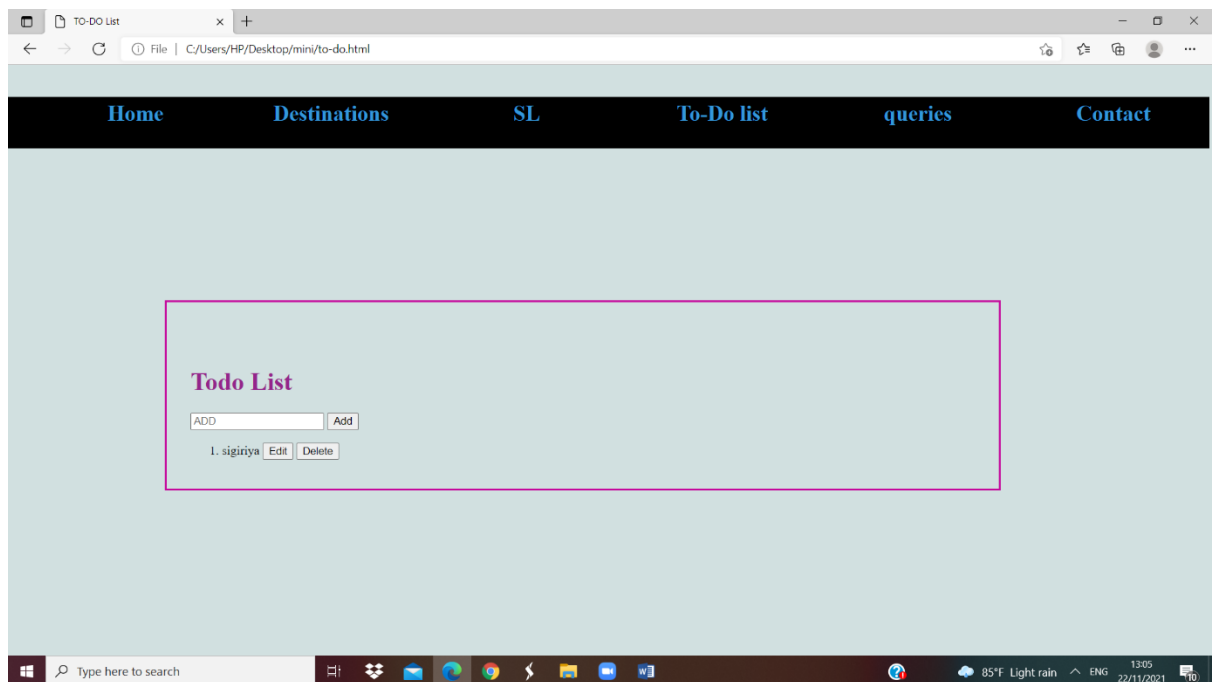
TO-DO List

File | C:/Users/HP/Desktop/mini/to-do.html

Home Destinations SL To-Do list queries Contact

Todo List

ADD Add

1. sigiriya Edit Delete

Type here to search

85°F Light rain ENG 13:05 22/11/2021